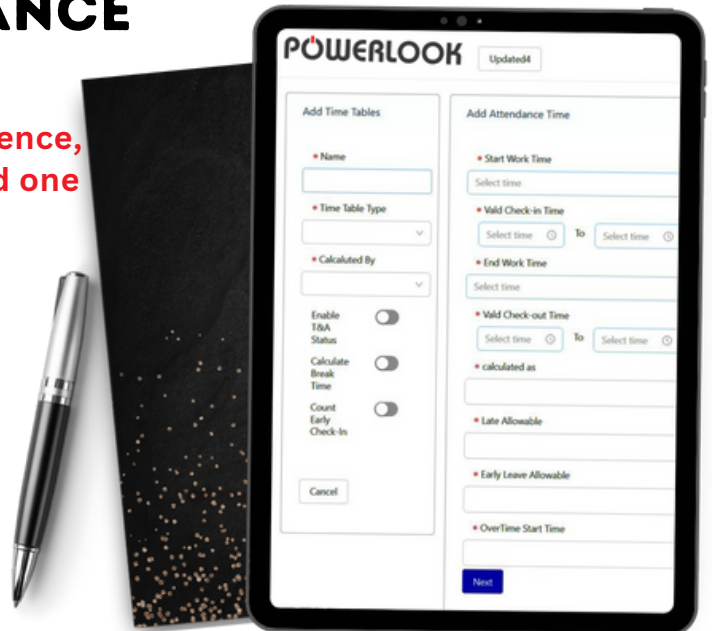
ANCE

ence,
d one

POWERLOOK Updated4

Add Time Tables

• Name

• Time Table Type

• Calculated By

Enable T&A Status

Calculate Break Time

Count Early Check-In

Cancel

Add Attendance Time

• Start Work Time

Select time

• Vaild Check-in Time

Select time To Select time

• End Work Time

Select time

• Vaild Check-out Time

Select time To Select time

• calculated as

• Late Allowable

• Early Leave Allowable

• OverTime Start Time

Next